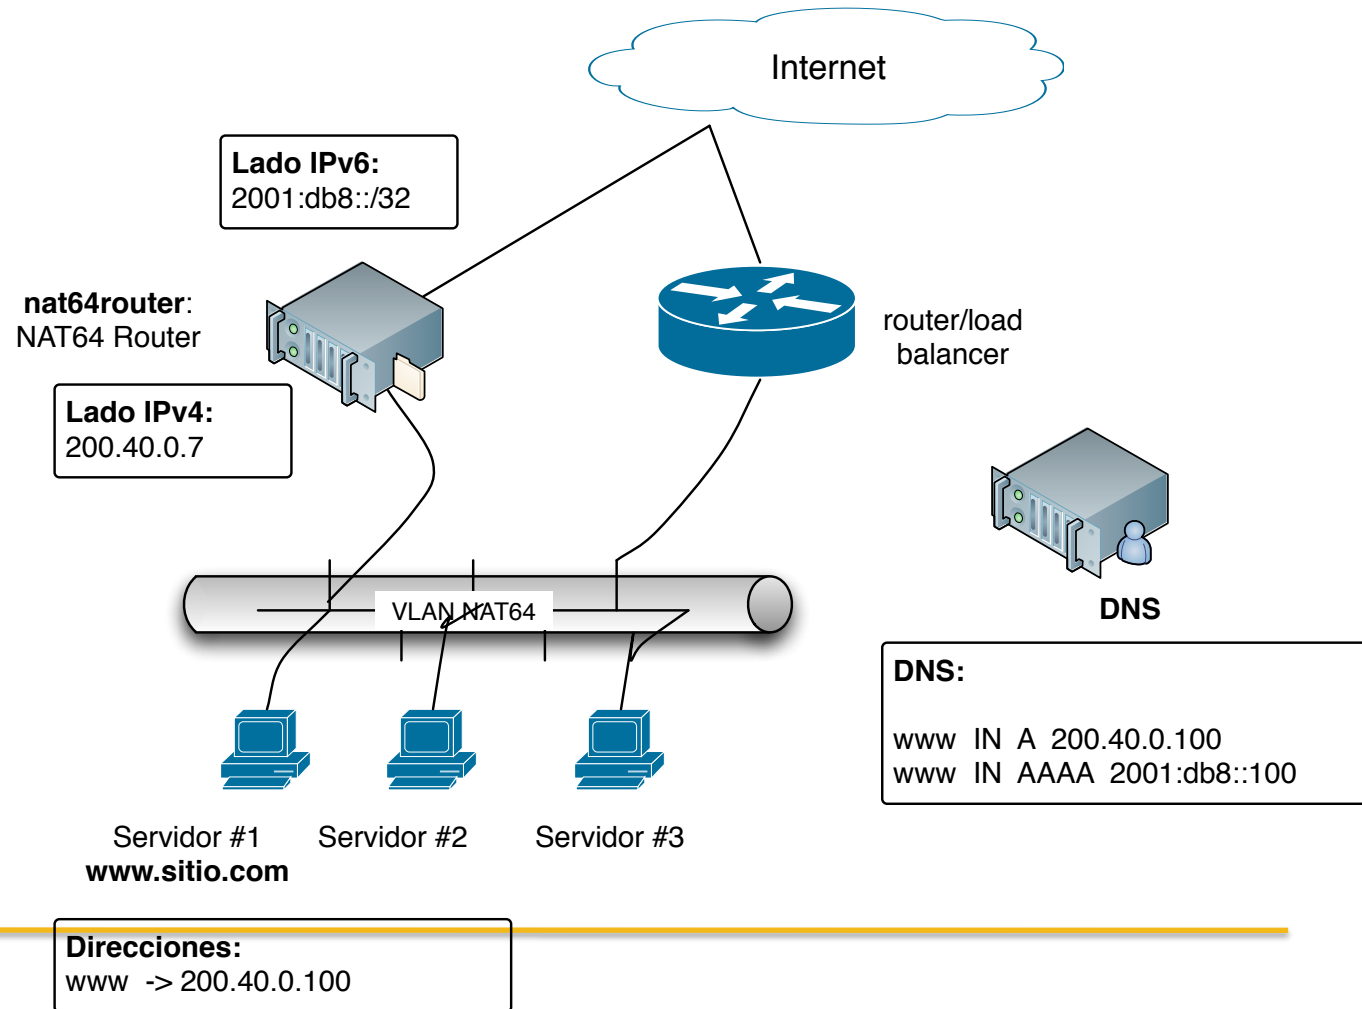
Internet

Lado IPv6:
2001:db8::/32

nat64router:
NAT64 Router

Lado IPv4:
200.40.0.7

router/load balancer

DNS

DNS:

www IN A 200.40.0.100
www IN AAAA 2001:db8::100

VLAN NAT64

Servidor #1
www.sitio.com

Servidor #2

Servidor #3

Direcciones:
www -> 200.40.0.100